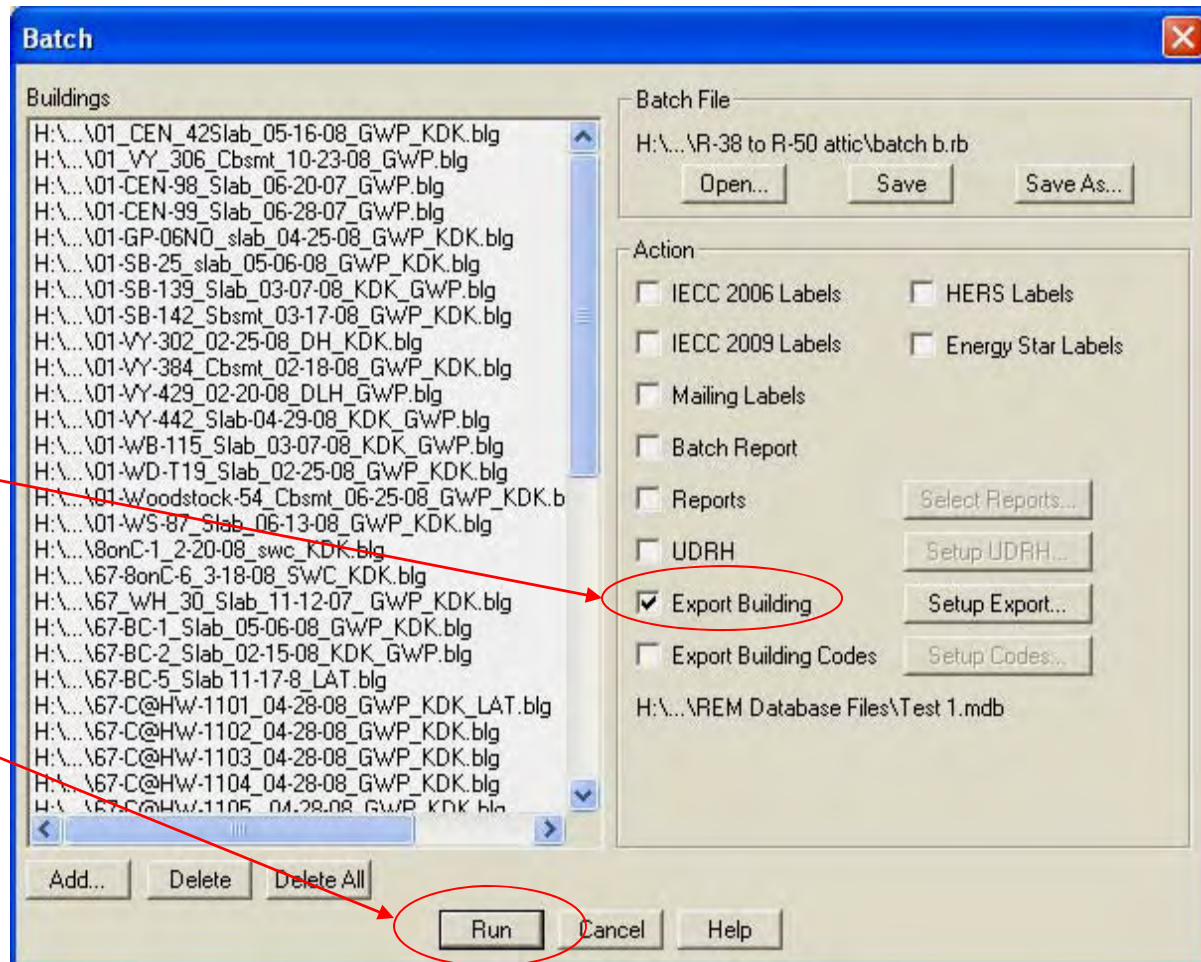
Batch

Buildings
H:\...\01_CEN_42Slab_05-16-08_GWP_KDK.blg
H:\...\01_VY_306_Cbsmt_10-23-08_GWP.blg
H:\...\01-CEN-98_Slab_06-20-07_GWP.blg
H:\...\01-CEN-99_Slab_06-28-07_GWP.blg
H:\...\01-GP-06NO_slab_04-25-08_GWP_KDK.blg
H:\...\01-SB-25_slab_05-06-08_GWP_KDK.blg
H:\...\01-SB-139_Slab_03-07-08_KDK_GWP.blg
H:\...\01-SB-142_Sbsmt_03-17-08_GWP_KDK.blg
H:\...\01-VY-302_02-25-08_DH_KDK.blg
H:\...\01-VY-384_Cbsmt_02-18-08_GWP_KDK.blg
H:\...\01-VY-429_02-20-08_DLH_GWP.blg
H:\...\01-VY-442_Slab-04-29-08_KDK_GWP.blg
H:\...\01-WB-115_Slab_03-07-08_KDK_GWP.blg
H:\...\01-WD-T19_Slab_02-25-08_GWP_KDK.blg
H:\...\01-Woodstock-54_Cbsmt_06-25-08_GWP_KDK.b
H:\...\01-WS-87_Slab_06-13-08_GWP_KDK.blg
H:\...\8onC-1_2-20-08_swc_KDK.blg
H:\...\67-8onC-6_3-18-08_SWC_KDK.blg
H:\...\67_WH_30_Slab_11-12-07_ GWP_KDK.blg
H:\...\67-BC-1_Slab_05-06-08_GWP_KDK.blg
H:\...\67-BC-2_Slab_02-15-08_KDK_GWP.blg
H:\...\67-BC-5_Slab 11-17-8_LAT.blg
H:\...\67-C@HW-1101_04-28-08_GWP_KDK_LAT.blg
H:\...\67-C@HW-1102_04-28-08_GWP_KDK.blg
H:\...\67-C@HW-1103_04-28-08_GWP_KDK.blg
H:\...\67-C@HW-1104_04-28-08_GWP_KDK.blg
H:\...\67-C@HW-1105_04-28-08_GWP_KDK.blg

Add... Delete Delete All

Batch File
H:\...\R-38 to R-50 attic\batch b.rb
Open... Save Save As...

Action
IECC 2006 Labels
HERS Labels
IECC 2009 Labels
Energy Star Labels
Mailing Labels
Batch Report
Reports
Select Reports...
UDRH
Setup UDRH...
Export Building
Setup Export...
Export Building Codes
Setup Codes...
H:\...\REM Database Files\Test 1.mdb

Run Cancel Help